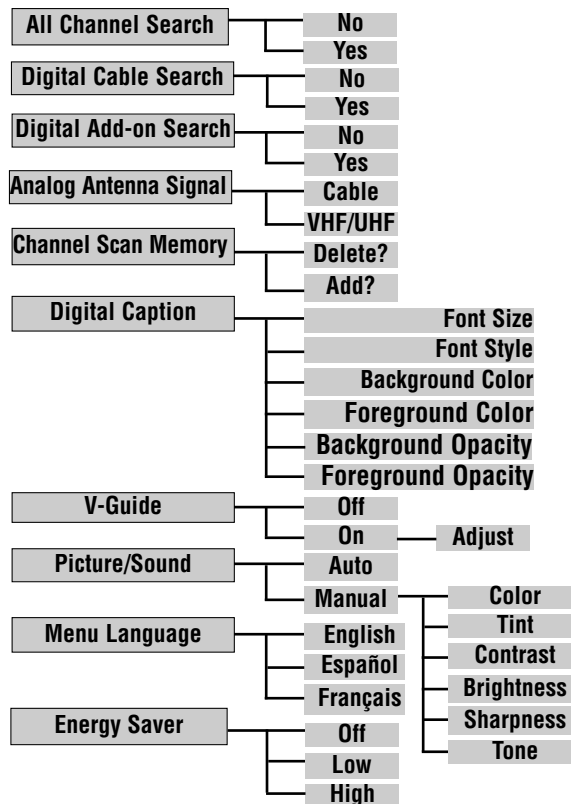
All Channel Search
No
Yes
Digital Cable Search
No
Yes
Digital Add-on Search
No
Yes
Analog Antenna Signal
Cable
VHF/UHF
Channel Scan Memory
Delete?
Add?
Digital Caption
Font Size
Font Style
Background Color
Foreground Color
Background Opacity
Foreground Opacity
V-Guide
Off
On
Adjust
Picture/Sound
Auto
Manual
Color
Tint
Contrast
Brightness
Sharpness
Tone
Menu Language
English
Español
Français
Energy Saver
Off
Low
High